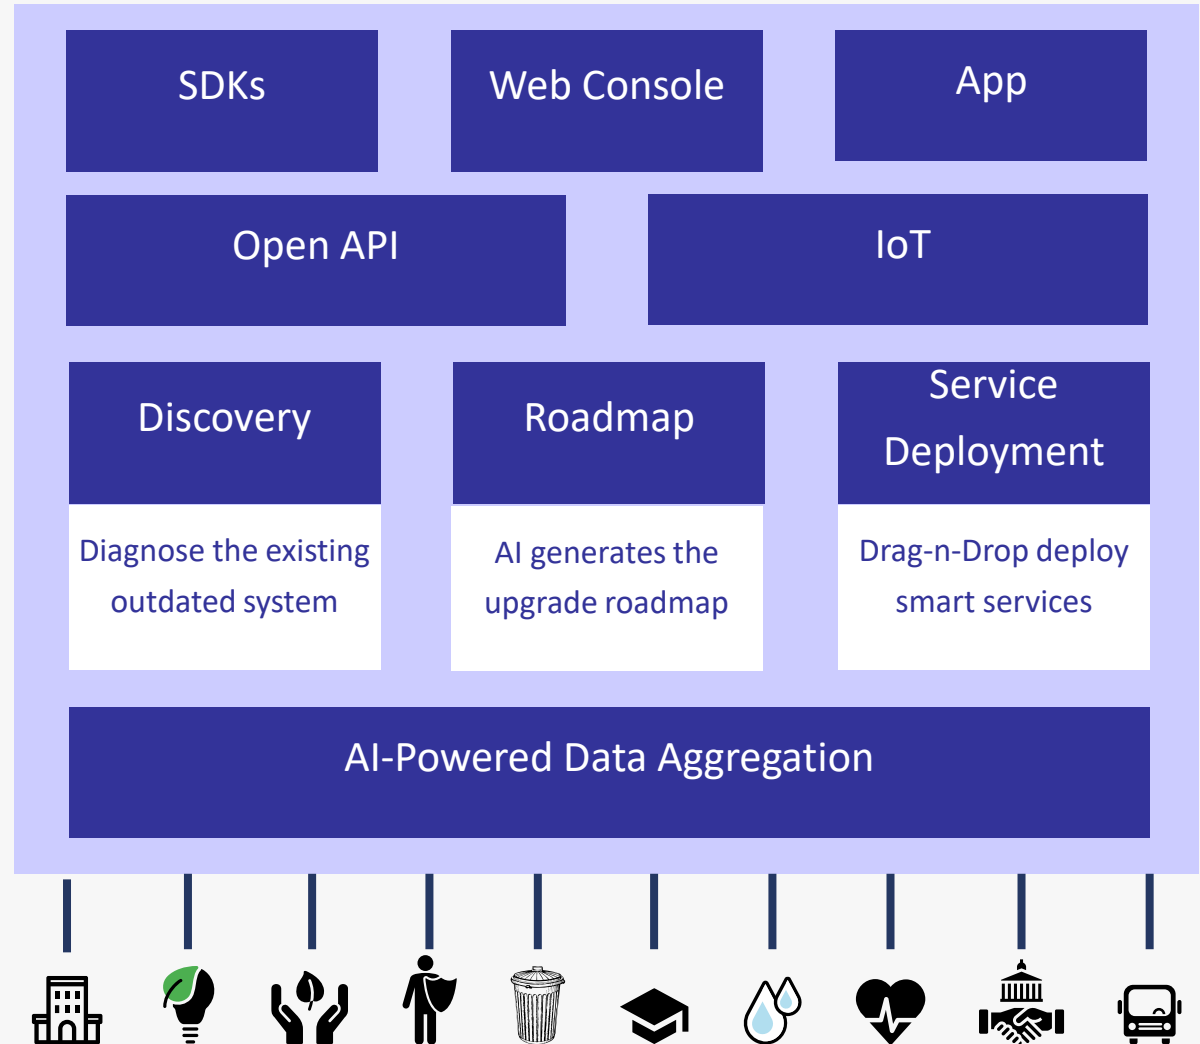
SDKs

Web Console

App

Open API

IoT

Discovery

Diagnose the existing outdated system

Roadmap

AI generates the upgrade roadmap

Service Deployment

Drag-n-Drop deploy smart services

AI-Powered Data Aggregation